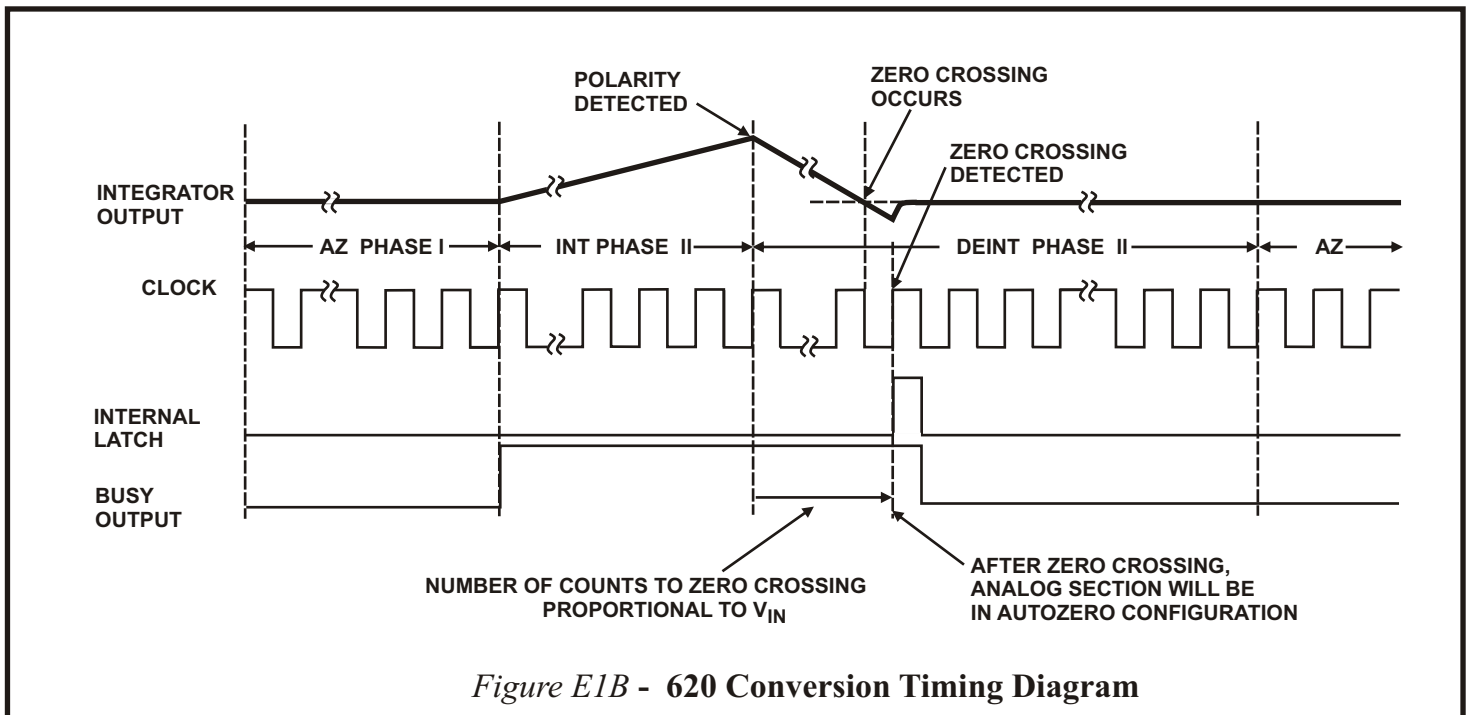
POLARITY DETECTED

ZERO CROSSING OCCURS

ZERO CROSSING DETECTED

INTEGRATOR OUTPUT

AZ PHASE I

INT PHASE II

DEINT PHASE II

AZ

CLOCK

INTERNAL LATCH

BUSY OUTPUT

NUMBER OF COUNTS TO ZERO CROSSING PROPORTIONAL TO $V_{IN}$

AFTER ZERO CROSSING, ANALOG SECTION WILL BE IN AUTOZERO CONFIGURATION

Figure E1B - 620 Conversion Timing Diagram